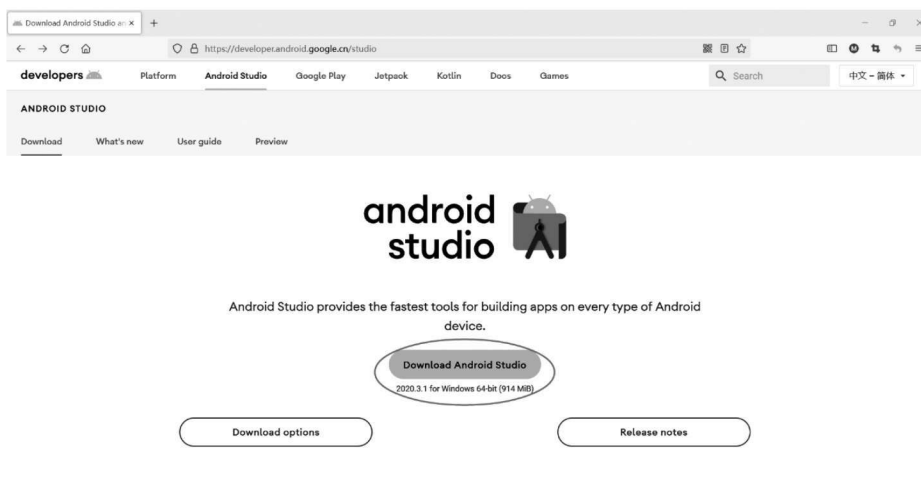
Download Android Studio an ×
+
https://developer.android.google.cn/studio
developers
Platform
Android Studio
Google Play
Jetpack
Kotlin
Docs
Games
Search
中文 – 简体
ANDROID STUDIO
Download
What's new
User guide
Preview

android studio

Android Studio provides the fastest tools for building apps on every type of Android device.

Download Android Studio
2020.3.1 for Windows 64-bit (914 MiB)

Download options
Release notes